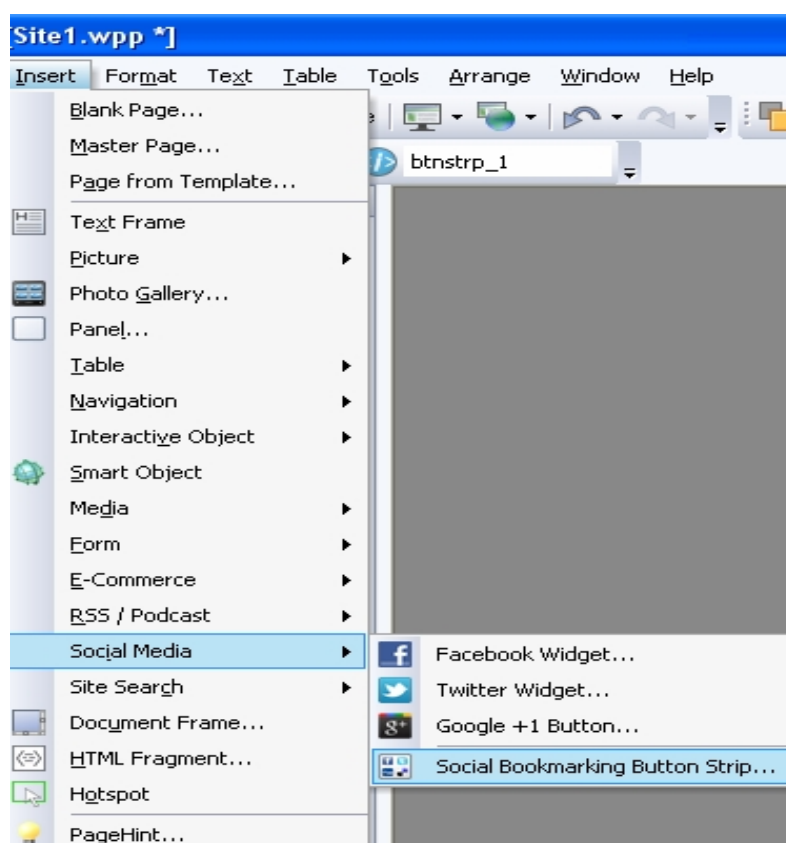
Site1.wpp *]

Insert Format Text Table Tools Arrange Window Help

Blank Page...
Master Page...
Page from Template...
Text Frame
Picture
Photo Gallery...
Panel...
Table
Navigation
Interactive Object
Smart Object
Media
Form
E-Commerce
RSS / Podcast
Social Media
Site Search
Document Frame...
HTML Fragment...
Hotspot
PageHint...

btnstrp_1

Facebook Widget...
Twitter Widget...
Google +1 Button...
Social Bookmarking Button Strip...